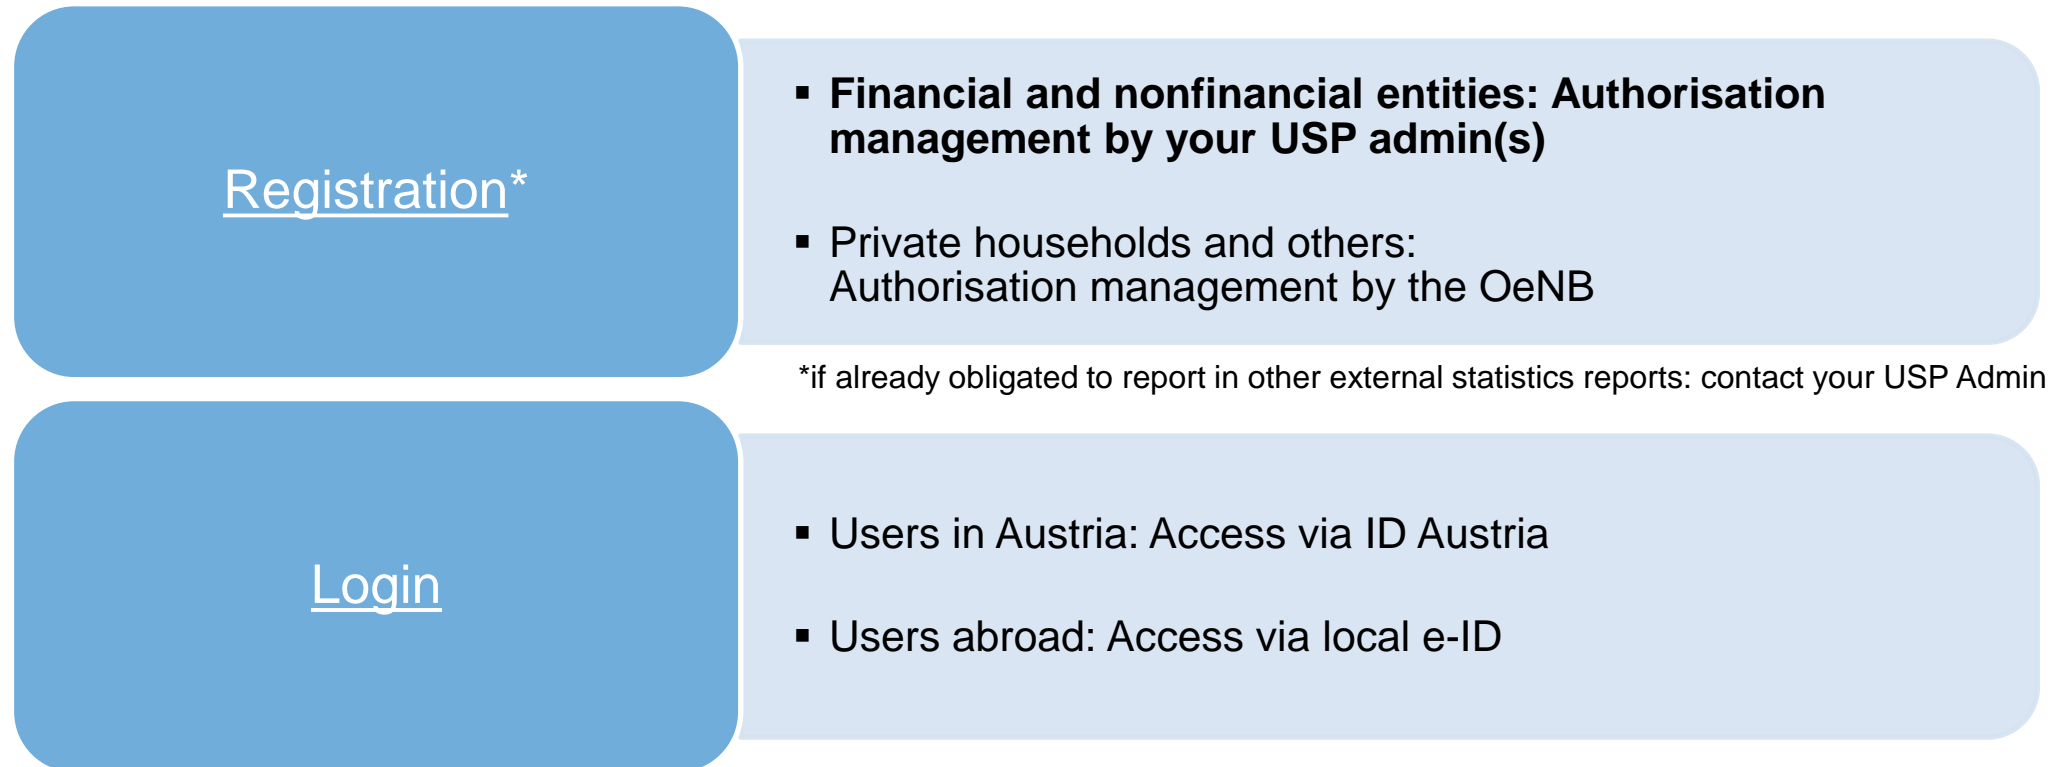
Registration*

▪ Financial and nonfinancial entities: Authorisation management by your USP admin(s)

▪ Private households and others:
Authorisation management by the OeNB

*if already obligated to report in other external statistics reports: contact your USP Admin

Login

▪ Users in Austria: Access via ID Austria

▪ Users abroad: Access via local e-ID